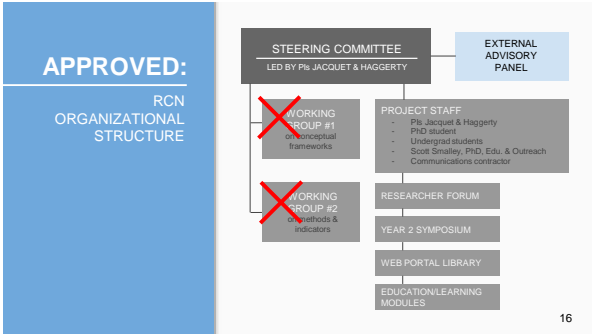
APPROVED:

RCN ORGANIZATIONAL STRUCTURE

STEERING COMMITTEE
LED BY PIs JACQUET & HAGGERTY

EXTERNAL ADVISORY PANEL

WORKING GROUP #1
on conceptual frameworks

WORKING GROUP #2
on methods & indicators

PROJECT STAFF
- PIs Jacquet & Haggerty
- PhD student
- Undergrad students
- Scott Smalley, PhD, Edu. & Outreach
- Communications contractor

RESEARCHER FORUM

YEAR 2 SYMPOSIUM

WEB PORTAL LIBRARY

EDUCATION/LEARNING MODULES

16